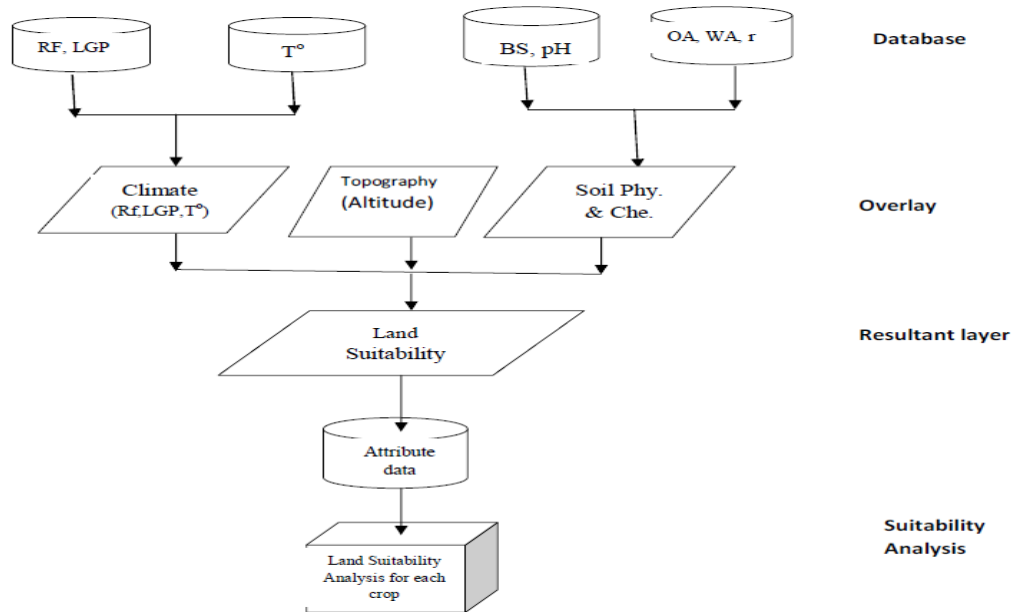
RF, LGP

T°

BS, pH

OA, WA, r

Database

Climate (Rf,LGP,T°)

Topography (Altitude)

Soil Phy. & Che.

Overlay

Land Suitability

Resultant layer

Attribute data

Land Suitability Analysis for each crop

Suitability Analysis